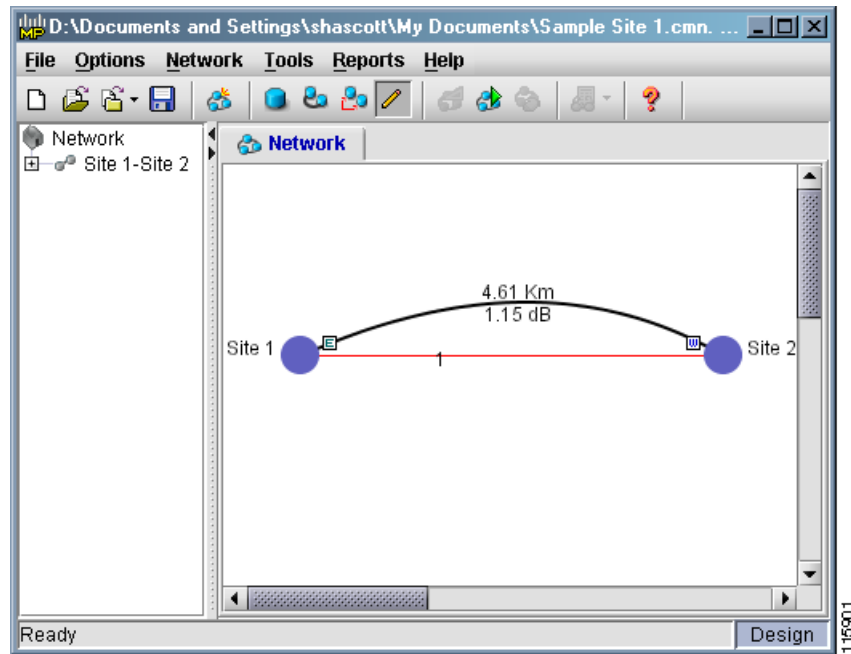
MP D:\Documents and Settings\shascott\My Documents\Sample Site 1.cmn. ...

File Options Network Tools Reports Help

Network
Site 1-Site 2

Network

4.61 Km
1.15 dB

Site 1
E
1
W
Site 2

Ready
Design

115901